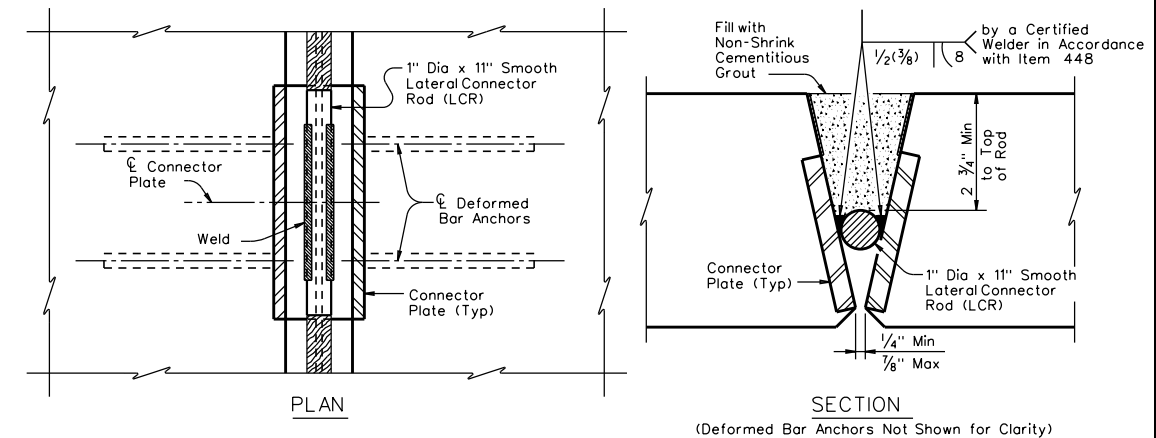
1" Dia x 11" Smooth Lateral Connector Rod (LCR)

℄ Connector Plate

℄ Deformed Bar Anchors

Weld

Connector Plate (Typ)

PLAN

Fill with Non-Shrink Cementitious Grout

$\frac{1}{2}(\frac{3}{8})$

8

by a Certified Welder in Accordance with Item 448

2 $\frac{3}{4}$" Min to Top of Rod

Connector Plate (Typ)

1" Dia x 11" Smooth Lateral Connector Rod (LCR)

$\frac{1}{4}$" Min

$\frac{7}{8}$" Max

SECTION

(Deformed Bar Anchors Not Shown for Clarity)